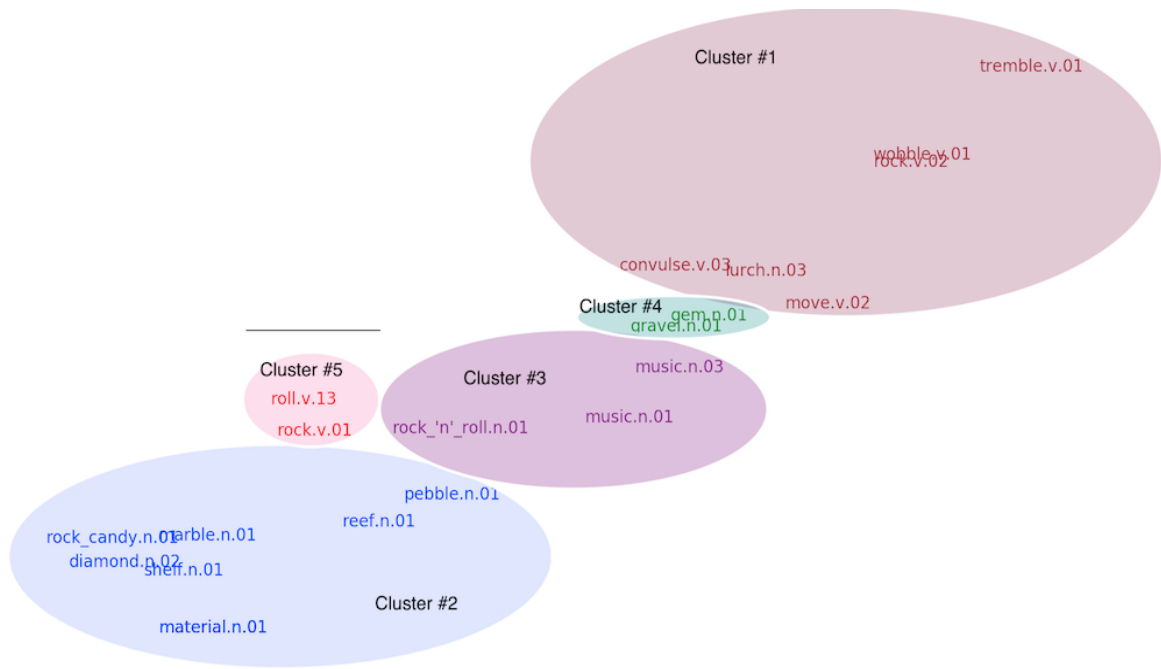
Cluster #1
tremble.v.01
wobble.v.01
rock.v.02
convulse.v.03
lurch.n.03
move.v.02
Cluster #4
gem.n.01
gravel.n.01
Cluster #5
roll.v.13
rock.v.01
Cluster #3
music.n.03
rock_'n'_roll.n.01
music.n.01
pebble.n.01
reef.n.01
rock_candy.n.01
marble.n.01
diamond.n.02
shelf.n.01
Cluster #2
material.n.01